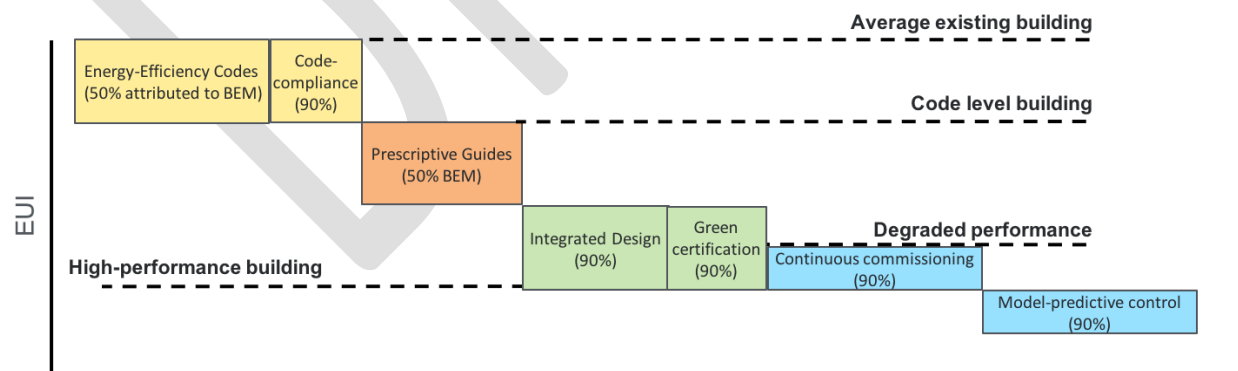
Average existing building

Energy-Efficiency Codes (50% attributed to BEM)

Code-compliance (90%)

Code level building

Prescriptive Guides (50% BEM)

EUI

Degraded performance

High-performance building

Integrated Design (90%)

Green certification (90%)

Continuous commissioning (90%)

Model-predictive control (90%)